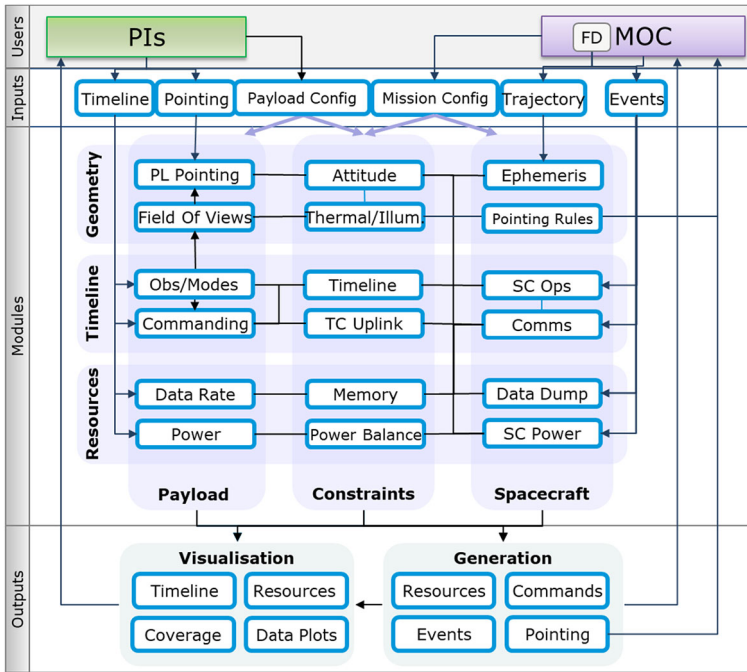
Users

PIs

FD MOC

Inputs

Timeline

Pointing

Payload Config

Mission Config

Trajectory

Events

Modules

Geometry

PL Pointing

Attitude

Ephemeris

Field Of Views

Thermal/Illum.

Pointing Rules

Timeline

Obs/Modes

Timeline

SC Ops

Commanding

TC Uplink

Comms

Resources

Data Rate

Memory

Data Dump

Power

Power Balance

SC Power

Payload

Constraints

Spacecraft

Outputs

Visualisation

Timeline

Resources

Coverage

Data Plots

Generation

Resources

Commands

Events

Pointing